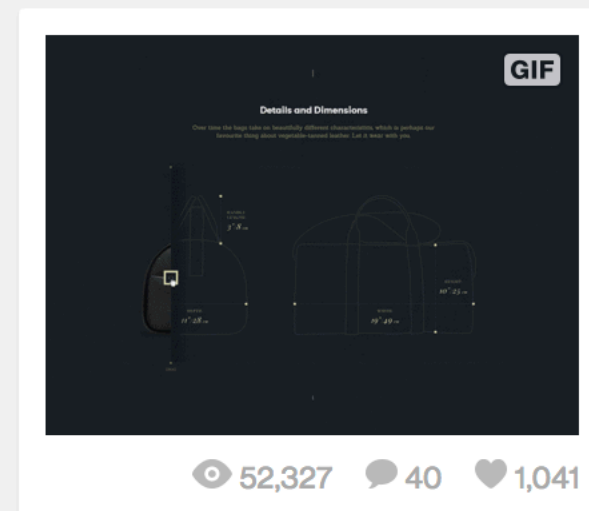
GIF

Details and Dimensions

Over time the bags take on beautifully different characteristics which is perhaps our favourite thing about vegetable-tanned leather. Let it train with you.

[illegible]
3" 8 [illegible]

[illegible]
19" 48 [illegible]

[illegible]
19" 49 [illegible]

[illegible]
10" 25 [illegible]

52,327 40 1,041